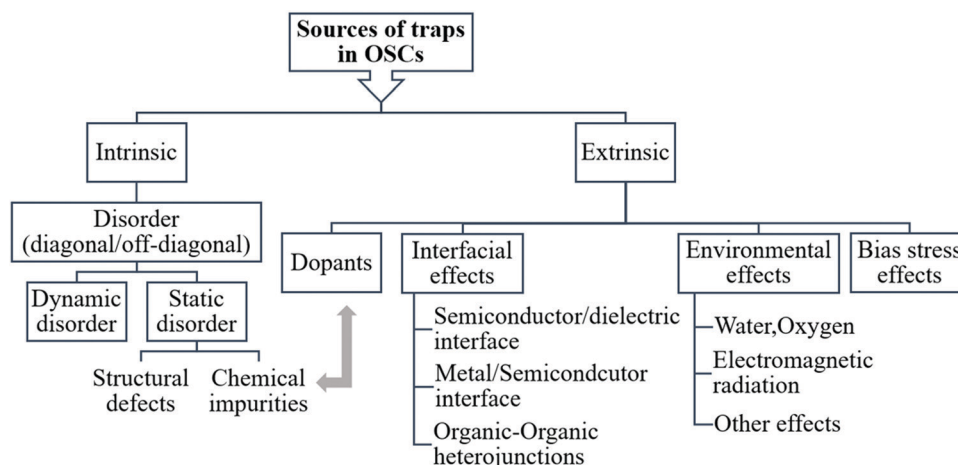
Sources of traps in OSCs

Intrinsic

Extrinsic

Disorder (diagonal/off-diagonal)

Dynamic disorder

Static disorder

Structural defects

Chemical impurities

Dopants

Interfacial effects

Semiconductor/dielectric interface

Metal/Semicondcutor interface

Organic-Organic heterojunctions

Environmental effects

Water,Oxygen

Electromagnetic radiation

Other effects

Bias stress effects